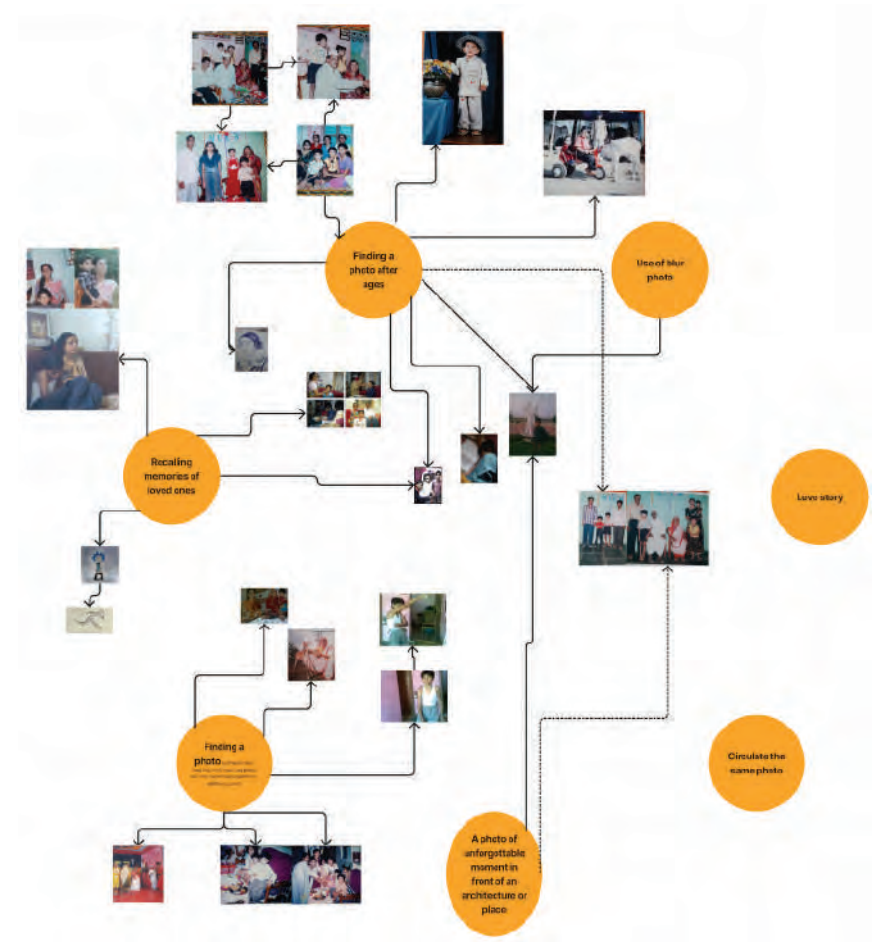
Finding a photo after ages

Use of blur photo

Recalling memories of loved ones

Love story

Finding a photo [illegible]

Circulate the same photo

A photo of unforgettable moment in front of an architecture or place